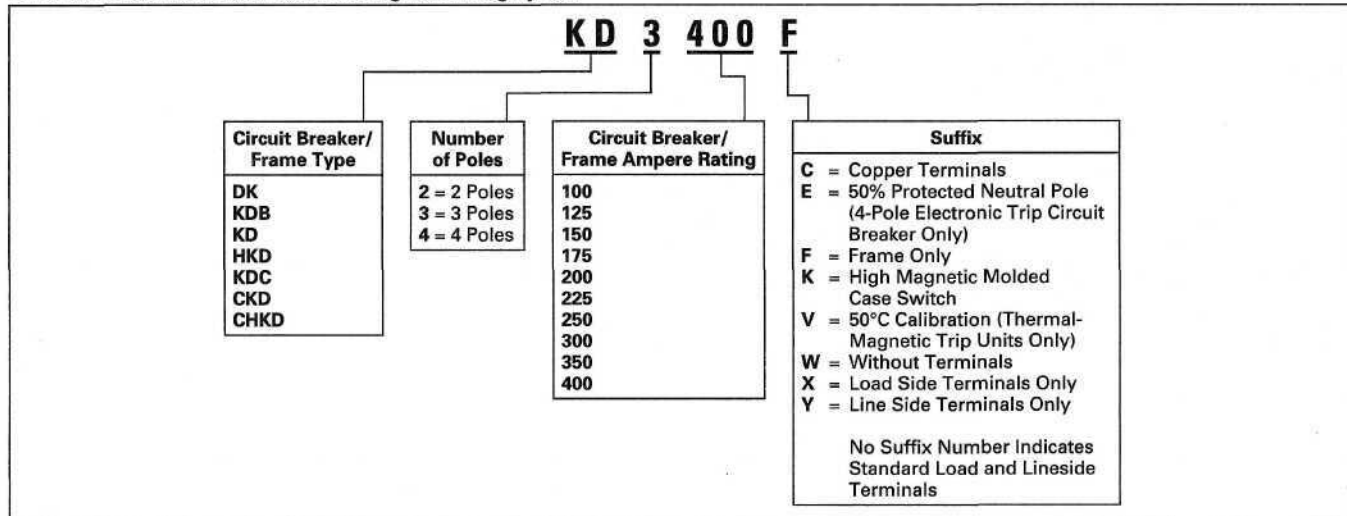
KD 3 400 F

| Circuit Breaker/ Frame Type |
|---|
| DK |
| KDB |
| KD |
| HKD |
| KDC |
| CKD |
| CHKD |

| Number of Poles |
|---|
| 2 = 2 Poles |
| 3 = 3 Poles |
| 4 = 4 Poles |

| Circuit Breaker/ Frame Ampere Rating |
|---|
| 100 |
| 125 |
| 150 |
| 175 |
| 200 |
| 225 |
| 250 |
| 300 |
| 350 |
| 400 |

Suffix

C = Copper Terminals
E = 50% Protected Neutral Pole (4-Pole Electronic Trip Circuit Breaker Only)
F = Frame Only
K = High Magnetic Molded Case Switch
V = 50°C Calibration (Thermal-Magnetic Trip Units Only)
W = Without Terminals
X = Load Side Terminals Only
Y = Line Side Terminals Only

No Suffix Number Indicates Standard Load and Lineside Terminals